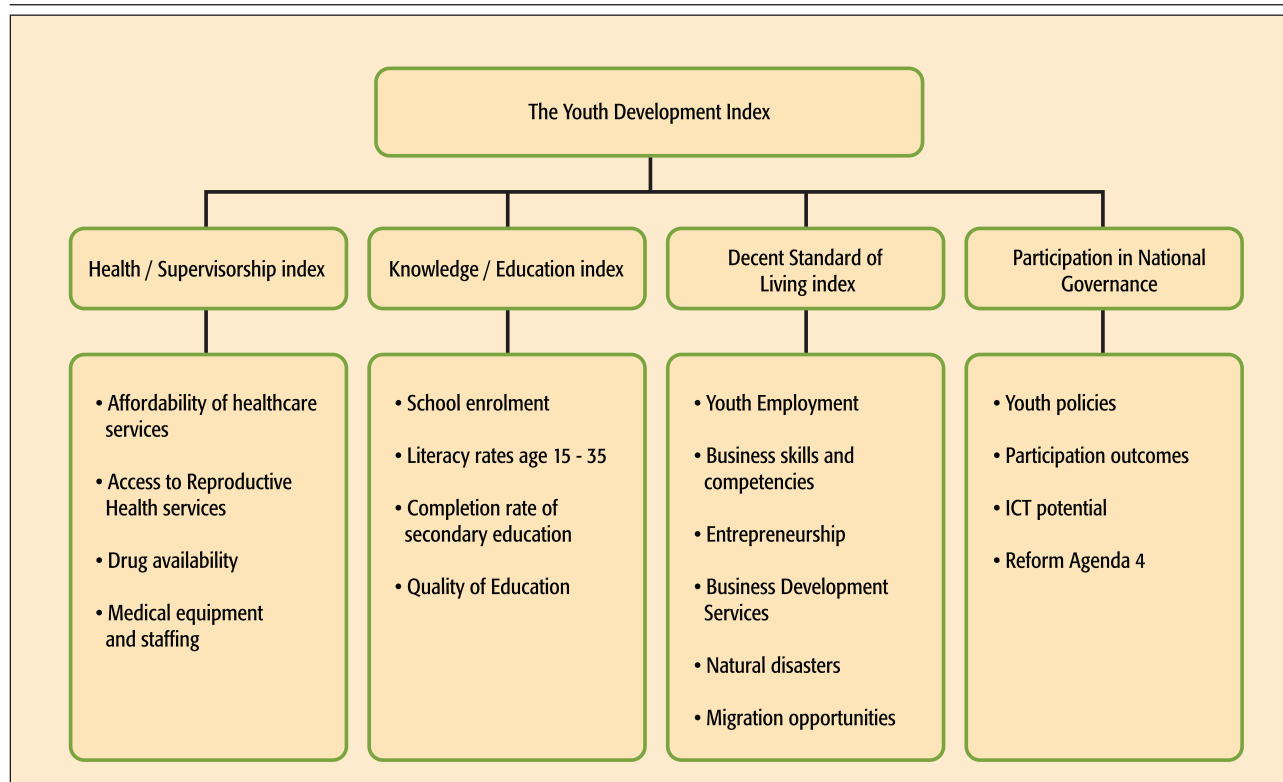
The Youth Development Index

Health / Supervisorship index

Knowledge / Education index

Decent Standard of Living index

Participation in National Governance

• Affordability of healthcare services

• Access to Reproductive Health services

• Drug availability

• Medical equipment and staffing

• School enrolment

• Literacy rates age 15 - 35

• Completion rate of secondary education

• Quality of Education

• Youth Employment

• Business skills and competencies

• Entrepreneurship

• Business Development Services

• Natural disasters

• Migration opportunities

• Youth policies

• Participation outcomes

• ICT potential

• Reform Agenda 4